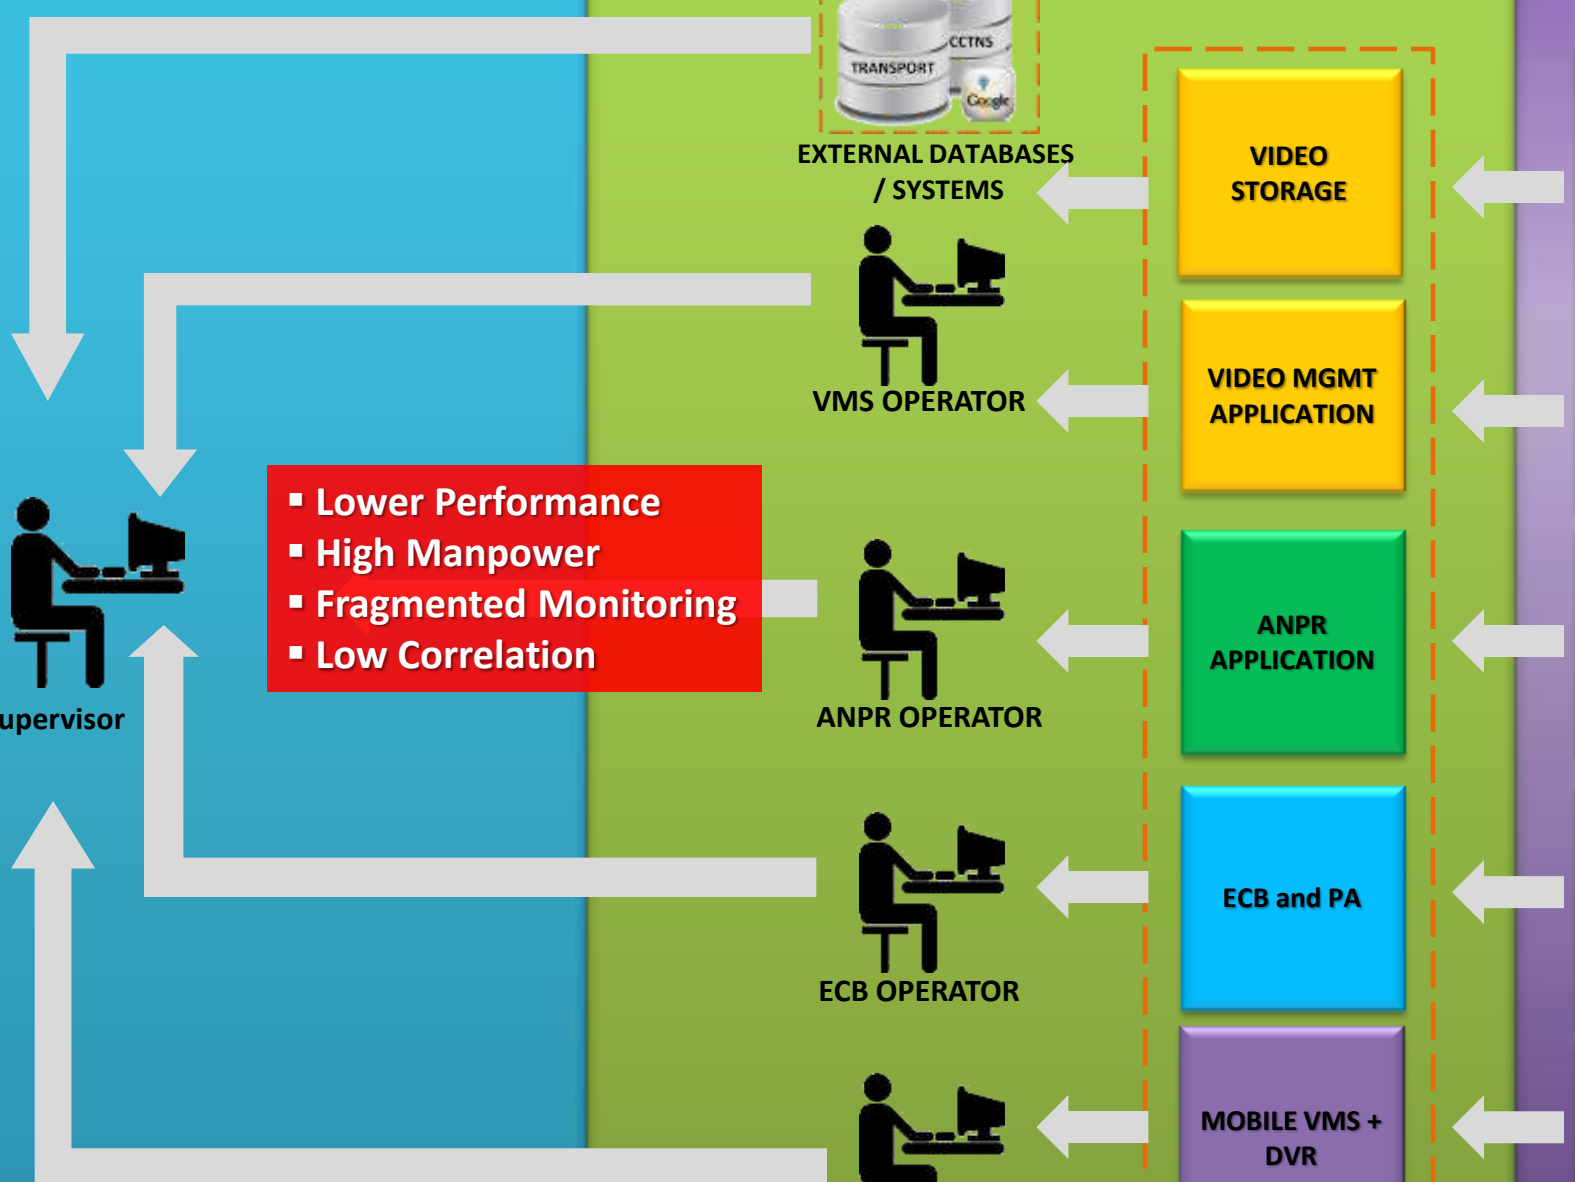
CCTNS
TRANSPORT
Google
EXTERNAL DATABASES / SYSTEMS

VIDEO STORAGE

VMS OPERATOR

VIDEO MGMT APPLICATION

upervisor

▪ Lower Performance
▪ High Manpower
▪ Fragmented Monitoring
▪ Low Correlation

ANPR OPERATOR

ANPR APPLICATION

ECB OPERATOR

ECB and PA

MOBILE VMS + DVR